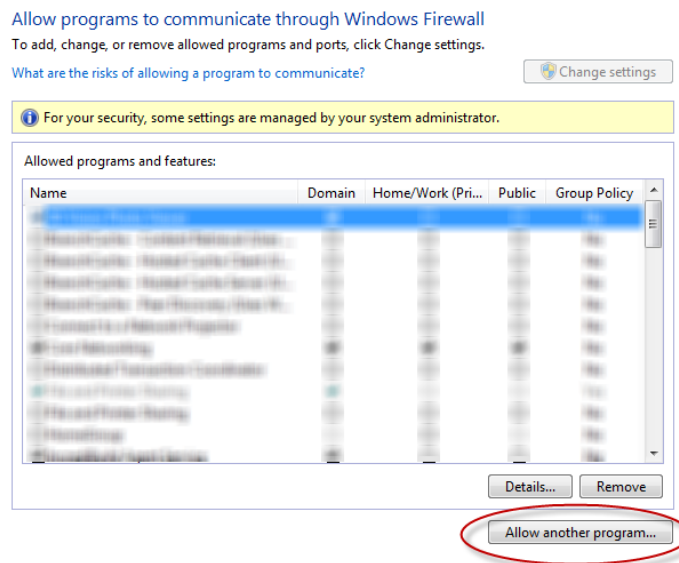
Allow programs to communicate through Windows Firewall

To add, change, or remove allowed programs and ports, click Change settings.

What are the risks of allowing a program to communicate?

Change settings

For your security, some settings are managed by your system administrator.

Allowed programs and features:

| Name | Domain | Home/Work (Pri... | Public | Group Policy |
|---|---|---|---|---|
| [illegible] | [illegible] | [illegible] | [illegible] | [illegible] |
| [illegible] | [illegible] | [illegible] | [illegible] | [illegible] |
| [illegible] | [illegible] | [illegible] | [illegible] | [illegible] |
| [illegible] | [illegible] | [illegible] | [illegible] | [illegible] |
| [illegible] | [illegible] | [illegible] | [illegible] | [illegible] |
| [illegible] | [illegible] | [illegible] | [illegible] | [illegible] |
| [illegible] | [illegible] | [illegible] | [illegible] | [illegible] |
| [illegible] | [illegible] | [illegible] | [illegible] | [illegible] |
| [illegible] | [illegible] | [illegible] | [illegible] | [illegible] |
| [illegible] | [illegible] | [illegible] | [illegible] | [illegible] |
| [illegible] | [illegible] | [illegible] | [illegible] | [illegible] |
| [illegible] | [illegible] | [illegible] | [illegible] | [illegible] |

Details...

Remove

Allow another program...